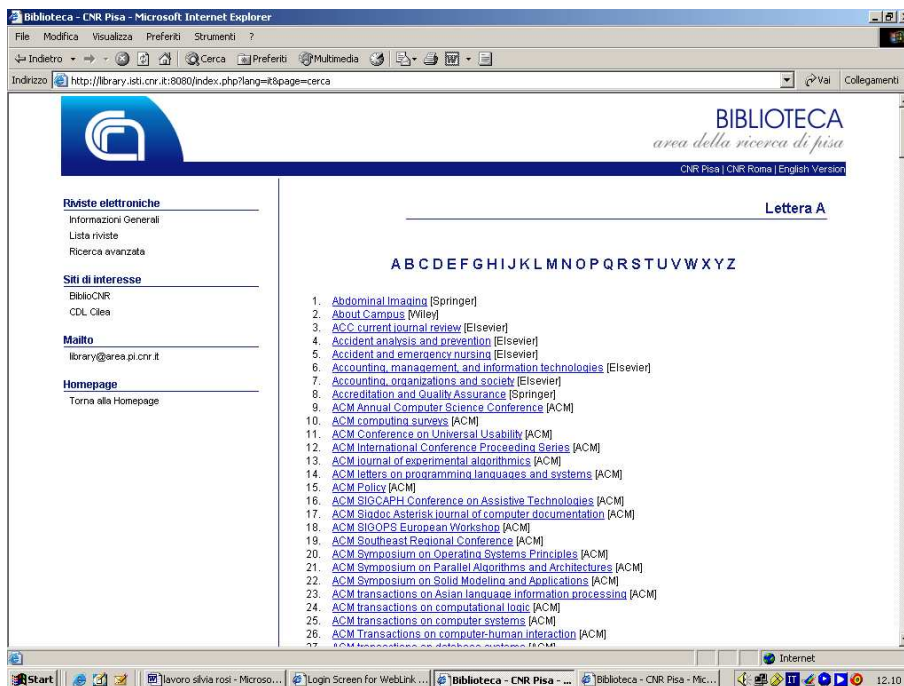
Biblioteca - CNR Pisa - Microsoft Internet Explorer

File Modifica Visualizza Preferiti Strumenti ?

Indietro Cerca Preferiti Multimedia

Indirizzo http://library.isti.cnr.it:8080/index.php?lang=it&page=cerca

Vai Collegamenti

BIBLIOTECA
area della ricerca di pisa

CNR Pisa | CNR Roma | English Version

Riviste elettroniche
Informazioni Generali
Lista riviste
Ricerca avanzata

Siti di interesse
BiblioCNR
CDL Cilea

Mailto
library@area.pi.cnr.it

Homepage
Torna alla Homepage

Lettera A

A B C D E F G H I J K L M N O P Q R S T U V W X Y Z

1. Abdominal Imaging [Springer]
2. About Campus [Wiley]
3. ACC current journal review [Elsevier]
4. Accident analysis and prevention [Elsevier]
5. Accident and emergency nursing [Elsevier]
6. Accounting, management, and information technologies [Elsevier]
7. Accounting, organizations and society [Elsevier]
8. Accreditation and Quality Assurance [Springer]
9. ACM Annual Computer Science Conference [ACM]
10. ACM computing surveys [ACM]
11. ACM Conference on Universal Usability [ACM]
12. ACM International Conference Proceeding Series [ACM]
13. ACM journal of experimental algorithmics [ACM]
14. ACM letters on programming languages and systems [ACM]
15. ACM Policy [ACM]
16. ACM SIGCAPH Conference on Assistive Technologies [ACM]
17. ACM Sigdoc Asterisk journal of computer documentation [ACM]
18. ACM SIGOPS European Workshop [ACM]
19. ACM Southeast Regional Conference [ACM]
20. ACM Symposium on Operating Systems Principles [ACM]
21. ACM Symposium on Parallel Algorithms and Architectures [ACM]
22. ACM Symposium on Solid Modeling and Applications [ACM]
23. ACM transactions on Asian language information processing [ACM]
24. ACM transactions on computational logic [ACM]
25. ACM transactions on computer systems [ACM]
26. ACM Transactions on computer-human interaction [ACM]
27. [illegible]

Internet

Start | lavoro silvia rosi - Microso... | Login Screen for WebLink ... | Biblioteca - CNR Pisa - ... | Biblioteca - CNR Pisa - Mic... | 12.10